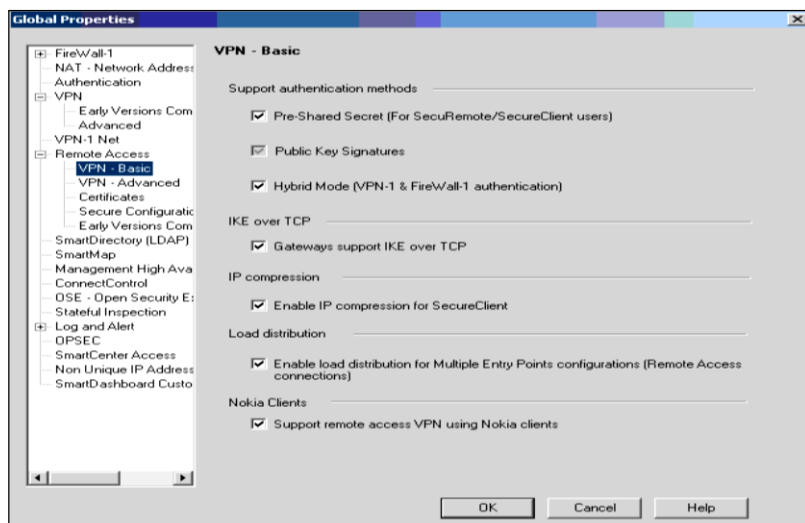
Global Properties

FireWall-1
NAT - Network Address
Authentication
VPN
Early Versions Com
Advanced
VPN-1 Net
Remote Access
VPN - Basic
VPN - Advanced
Certificates
Secure Configuratic
Early Versions Com
SmartDirectory (LDAP)
SmartMap
Management High Ava
ConnectControl
OSE - Open Security E
Stateful Inspection
Log and Alert
OPSEC
SmartCenter Access
Non Unique IP Address
SmartDashboard Custo

VPN - Basic

Support authentication methods

Pre-Shared Secret (For SecuRemote/SecureClient users)

Public Key Signatures

Hybrid Mode (VPN-1 & FireWall-1 authentication)

IKE over TCP

Gateways support IKE over TCP

IP compression

Enable IP compression for SecureClient

Load distribution

Enable load distribution for Multiple Entry Points configurations (Remote Access connections)

Nokia Clients

Support remote access VPN using Nokia clients

OK Cancel Help